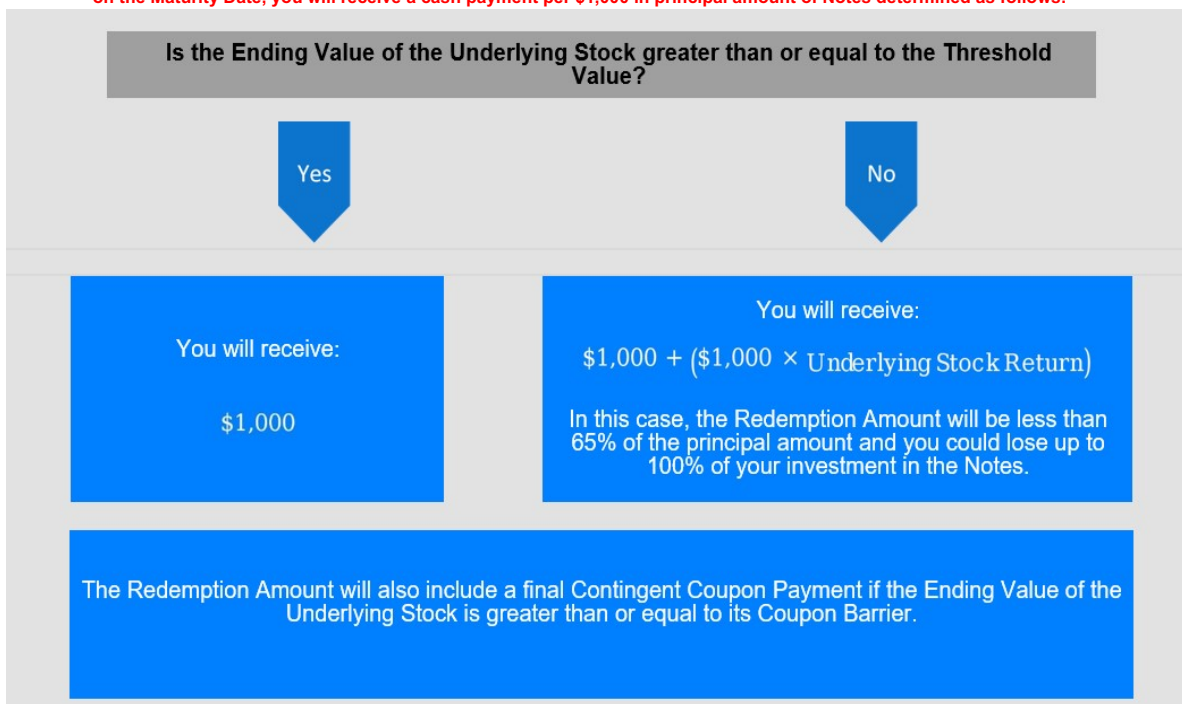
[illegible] the Maturity Date, you will receive a cash payment per $1,000 in principal amount of Notes determined as follows:

Is the Ending Value of the Underlying Stock greater than or equal to the Threshold Value?

Yes

No

You will receive:

$1,000

You will receive:

$\$1,000 + (\$1,000 \times \text{Underlying Stock Return})$

In this case, the Redemption Amount will be less than 65% of the principal amount and you could lose up to 100% of your investment in the Notes.

The Redemption Amount will also include a final Contingent Coupon Payment if the Ending Value of the Underlying Stock is greater than or equal to its Coupon Barrier.